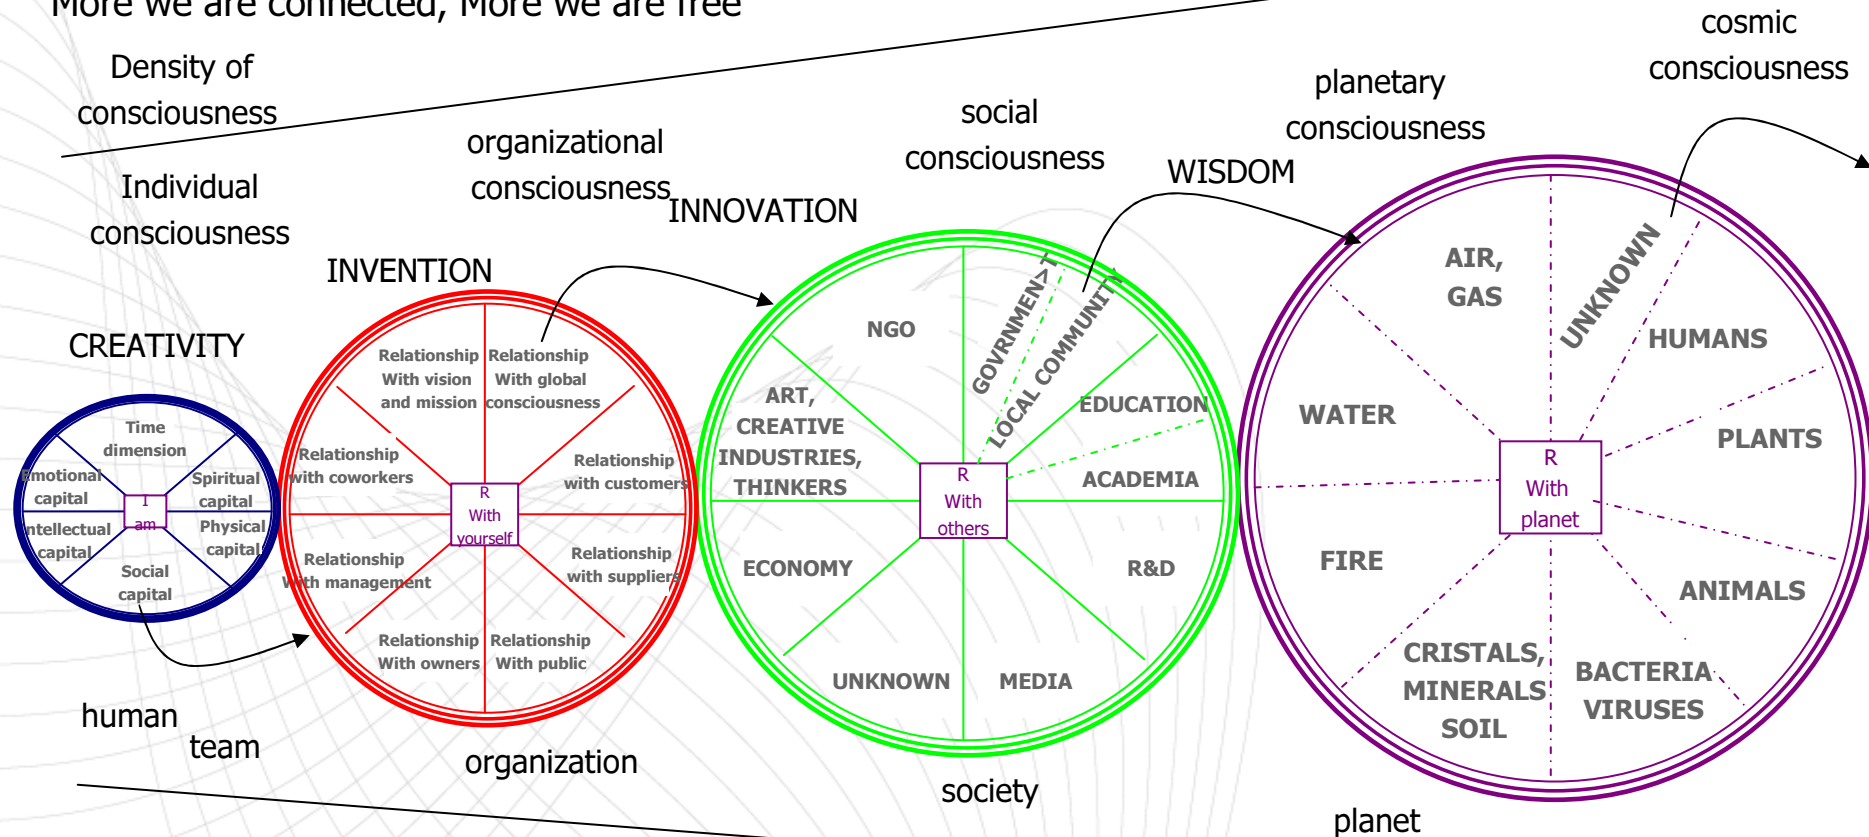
More we are connected, More we are free

cosmic consciousness

Density of consciousness

planetary consciousness

social consciousness

organizational consciousness

WISDOM

Individual consciousness

INNOVATION

INVENTION

CREATIVITY

Time dimension

Emotional capital

Spiritual capital

I am

Intellectual capital

Physical capital

Social capital

Relationship With vision and mission

Relationship With global consciousness

Relationship with coworkers

Relationship with customers

R With yourself

Relationship with management

Relationship with suppliers

Relationship With owners

Relationship With public

NGO

GOVRNMEN>T

LOCAL COMMUNITY

ART, CREATIVE INDUSTRIES, THINKERS

EDUCATION

R With others

ACADEMIA

ECONOMY

R&D

UNKNOWN

MEDIA

AIR, GAS

UNKNOWN

HUMANS

WATER

PLANTS

R With planet

FIRE

ANIMALS

CRISTALS, MINERALS SOIL

BACTERIA VIRUSES

human

team

organization

society

planet